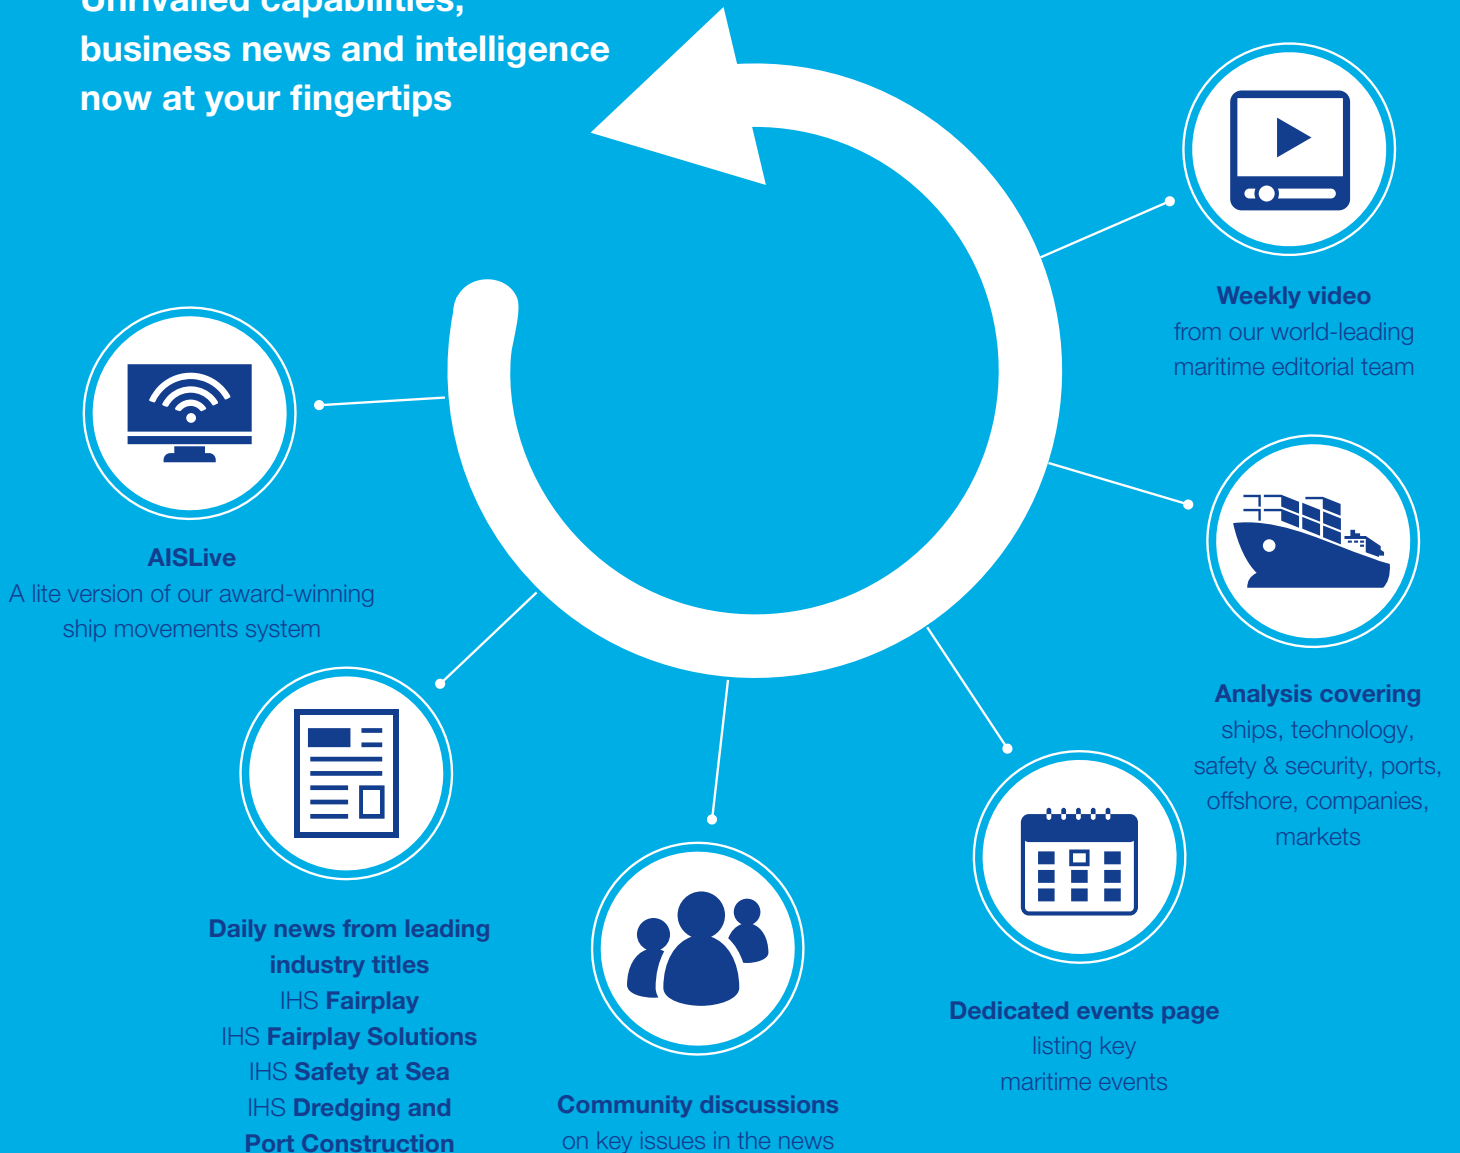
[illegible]
business news and intelligence
now at your fingertips

Weekly video
from our world-leading maritime editorial team

AISLive
A lite version of our award-winning ship movements system

Analysis covering
ships, technology, safety & security, ports, offshore, companies, markets

Daily news from leading industry titles
IHS Fairplay
IHS Fairplay Solutions
IHS Safety at Sea
IHS Dredging and Port Construction

Dedicated events page
listing key maritime events

Community discussions
on key issues in the news